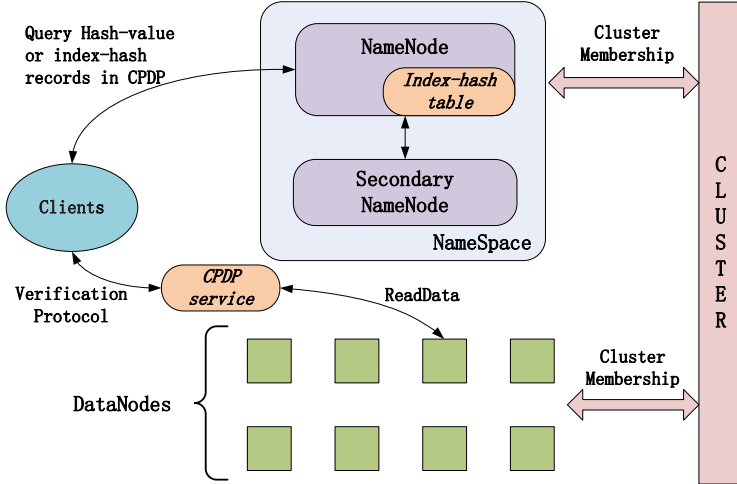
Query Hash-value or index-hash records in CPDP

NameNode

Index-hash table

Secondary NameNode

NameSpace

Cluster Membership

CLUSTER

Clients

Verification Protocol

CPDP service

ReadData

DataNodes

Cluster Membership